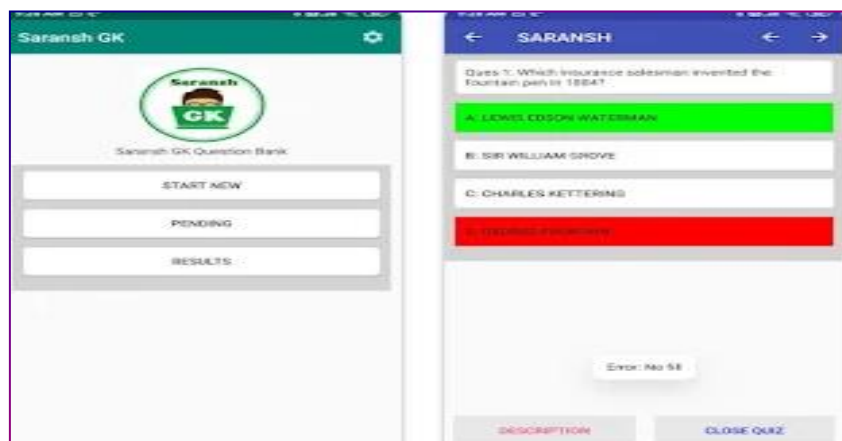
Saransh GK

Saransh
GK

Saransh GK Question Bank

START NEW

PENDING

RESULTS

SARANSH

Ques 1: Which insurance salesman invented the fountain pen in 1884?

A: LEWIS EDSON WATERMAN

B: SIR WILLIAM GROVE

C: CHARLES KETTERING

D: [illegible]

Error: No 58

DESCRIPTION

CLOSE QUIZ